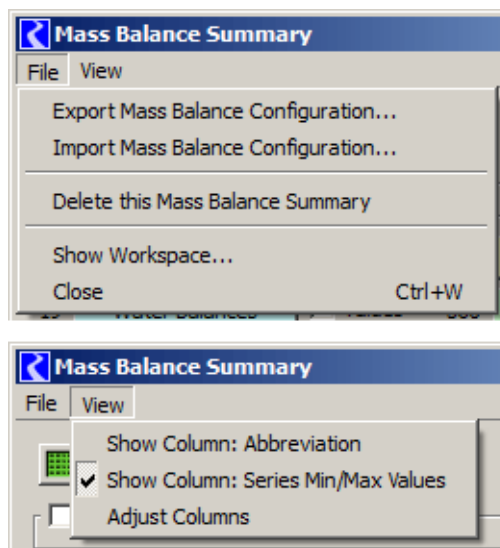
Mass Balance Summary
File View
Export Mass Balance Configuration...
Import Mass Balance Configuration...
Delete this Mass Balance Summary
Show Workspace...
Close Ctrl+W

Mass Balance Summary
File View
Show Column: Abbreviation
Show Column: Series Min/Max Values
Adjust Columns